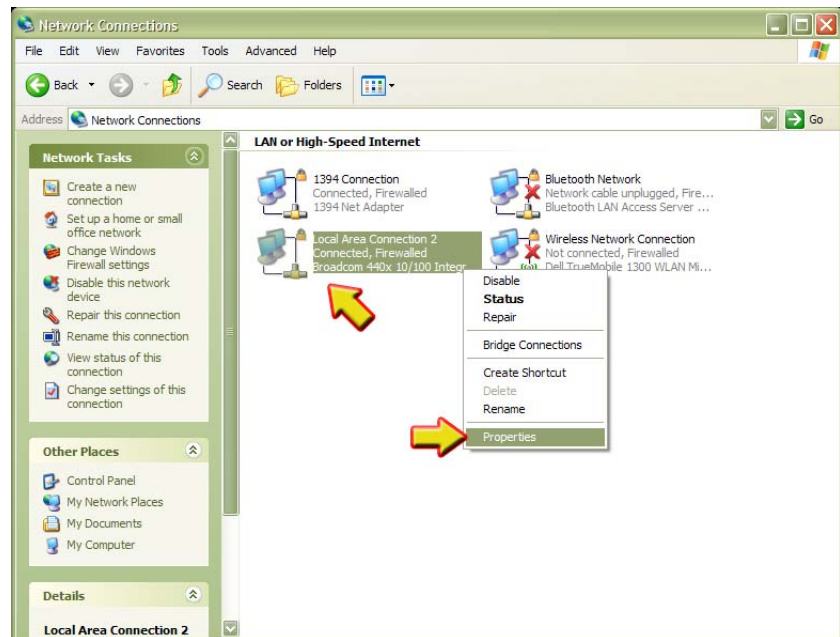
Network Connections

File Edit View Favorites Tools Advanced Help

Back Search Folders

Address Network Connections Go

Network Tasks

Create a new connection
Set up a home or small office network
Change Windows Firewall settings
Disable this network device
Repair this connection
Rename this connection
View status of this connection
Change settings of this connection

Other Places

Control Panel
My Network Places
My Documents
My Computer

Details

Local Area Connection 2

LAN or High-Speed Internet

1394 Connection
Connected, Firewalled
1394 Net Adapter

Bluetooth Network
Network cable unplugged, Fire...
Bluetooth LAN Access Server ...

Local Area Connection 2
Connected, Firewalled
Broadcom 440x 10/100 Integr

Wireless Network Connection
Not connected, Firewalled
Dell TrueMobile 1300 WLAN Mi...

Disable
Status
Repair
Bridge Connections
Create Shortcut
Delete
Rename
Properties